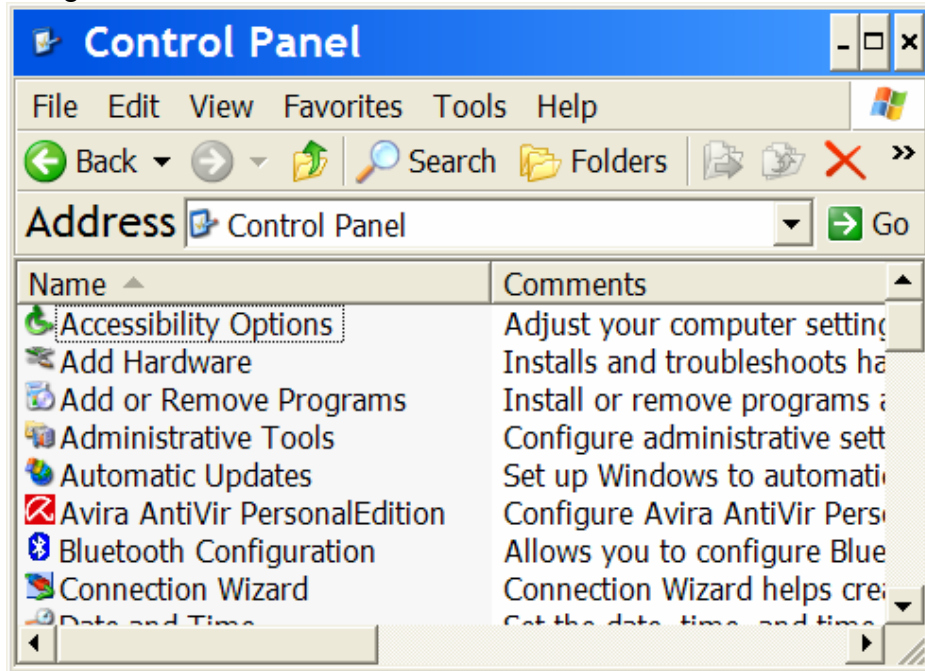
Control Panel

File Edit View Favorites Tools Help

Back Search Folders

Address Control Panel Go

| Name | Comments |
|---|---|
| Accessibility Options | Adjust your computer setting |
| Add Hardware | Installs and troubleshoots ha |
| Add or Remove Programs | Install or remove programs a |
| Administrative Tools | Configure administrative sett |
| Automatic Updates | Set up Windows to automati |
| Avira AntiVir PersonalEdition | Configure Avira AntiVir Pers |
| Bluetooth Configuration | Allows you to configure Blue |
| Connection Wizard | Connection Wizard helps cre |
| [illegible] | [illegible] |